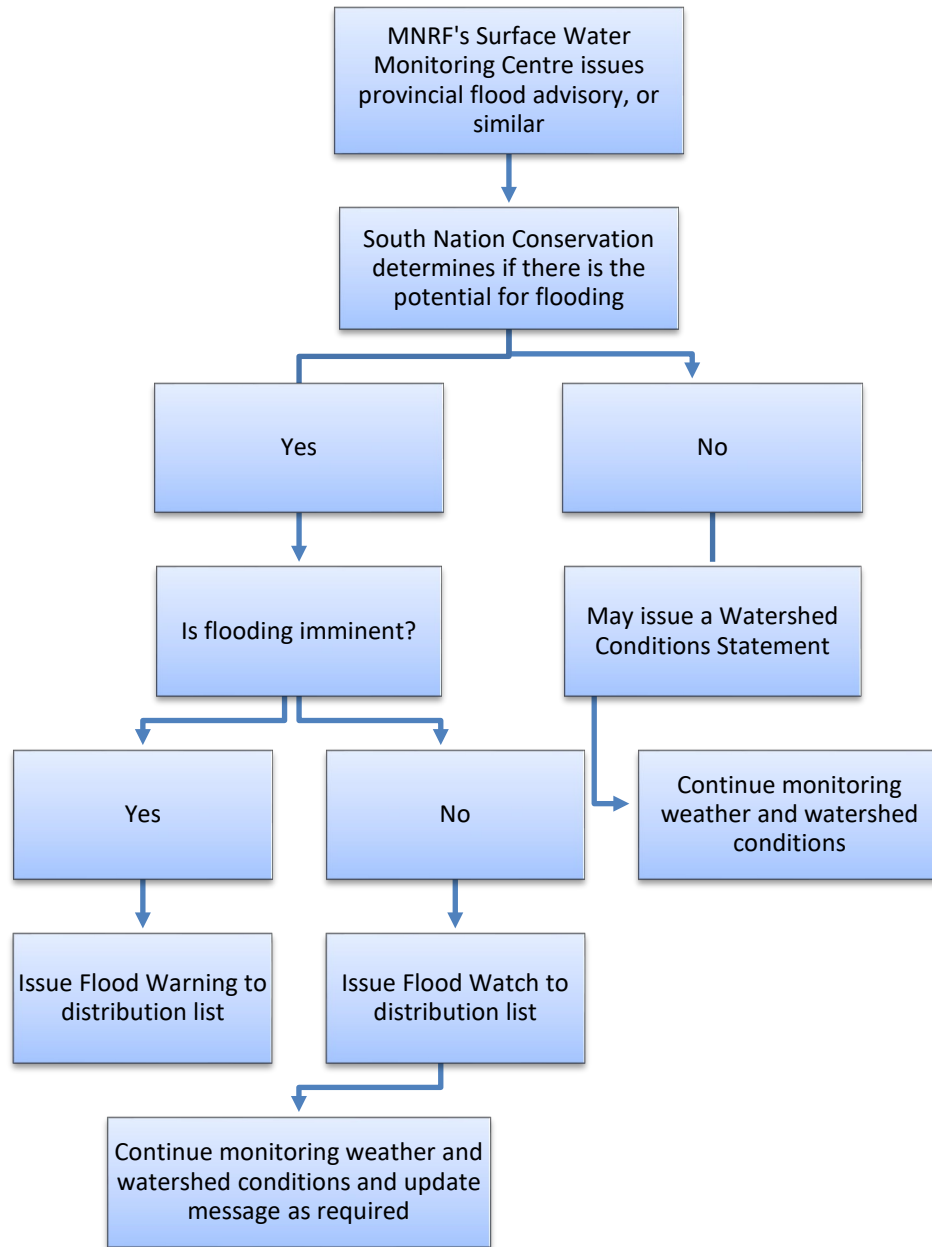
MNRF's Surface Water Monitoring Centre issues provincial flood advisory, or similar

South Nation Conservation determines if there is the potential for flooding

Yes

No

Is flooding imminent?

May issue a Watershed Conditions Statement

Yes

No

Continue monitoring weather and watershed conditions

Issue Flood Warning to distribution list

Issue Flood Watch to distribution list

Continue monitoring weather and watershed conditions and update message as required